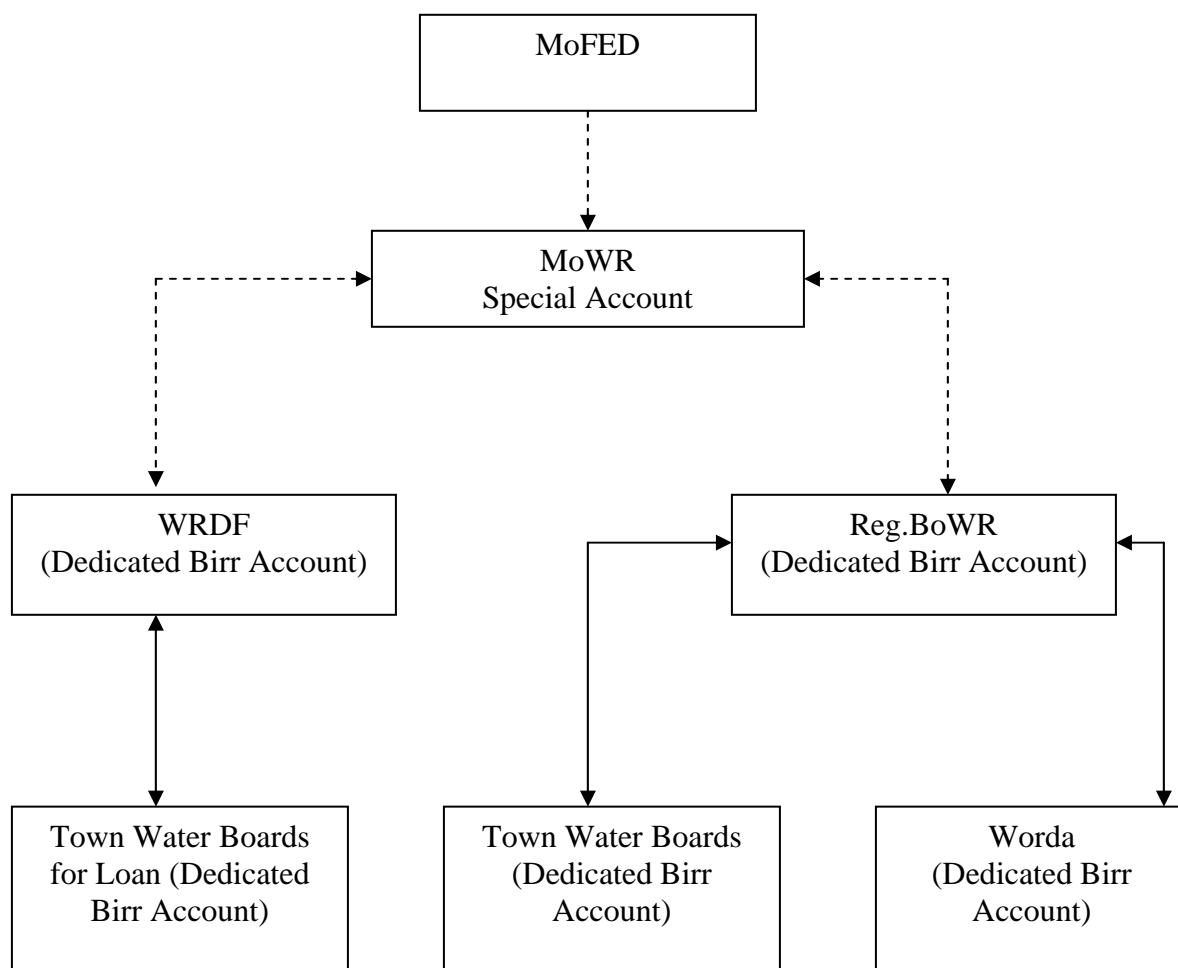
MoFED

MoWR
Special Account

WRDF
(Dedicated Birr Account)

Reg.BoWR
(Dedicated Birr Account)

Town Water Boards for Loan (Dedicated Birr Account)

Town Water Boards (Dedicated Birr Account)

Worda (Dedicated Birr Account)